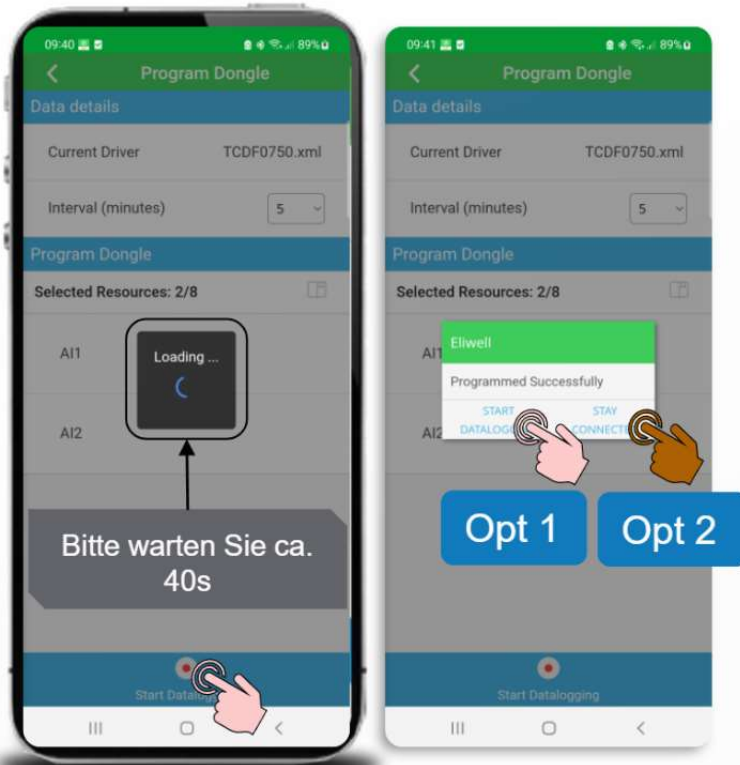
09:40 89%

Program Dongle

Data details

Current Driver TCDF0750.xml

Interval (minutes) 5

Program Dongle

Selected Resources: 2/8

AI1

AI2

Loading ...

Bitte warten Sie ca. 40s

Start Datalogg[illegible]

09:41 89%

Program Dongle

Data details

Current Driver TCDF0750.xml

Interval (minutes) 5

Program Dongle

Selected Resources: 2/8

AI1

AI2

Eliwell

Programmed Successfully

START DATALOGG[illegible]

STAY CONNECTE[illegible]

Opt 1

Opt 2

Start Datalogging